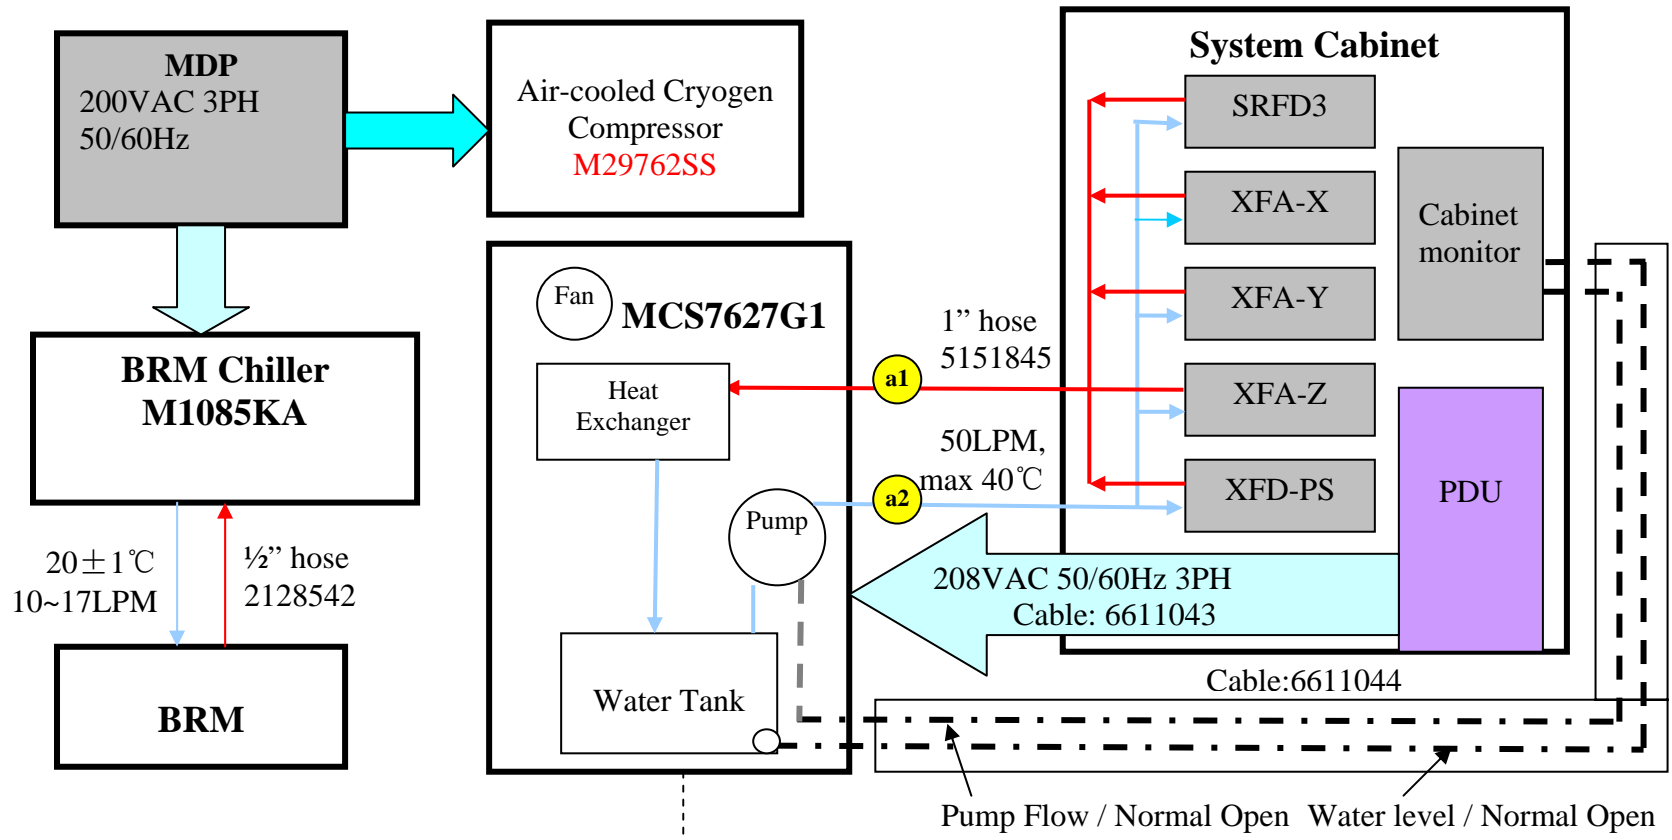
MDP
200VAC 3PH
50/60Hz

Air-cooled Cryogen Compressor
M29762SS

System Cabinet

SRFD3

XFA-X

XFA-Y

XFA-Z

XFD-PS

Cabinet monitor

PDU

BRM Chiller
M1085KA

Fan

MCS7627G1

Heat Exchanger

Pump

Water Tank

1” hose
5151845

a1

50LPM,
max 40℃

a2

208VAC 50/60Hz 3PH
Cable: 6611043

Cable:6611044

20±1℃
10~17LPM

½” hose
2128542

BRM

Pump Flow / Normal Open Water level / Normal Open